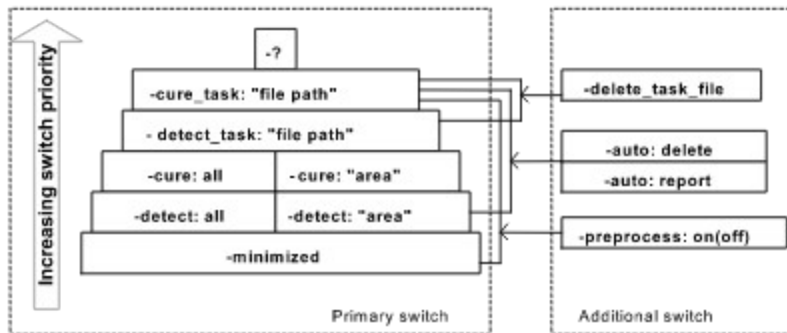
Increasing switch priority

-?

-cure_task: "file path"

- detect_task: "file path"

-cure: all

-cure: "area"

-detect: all

-detect: "area"

-minimized

Primary switch

-delete_task_file

-auto: delete

-auto: report

-preprocess: on(off)

Additional switch